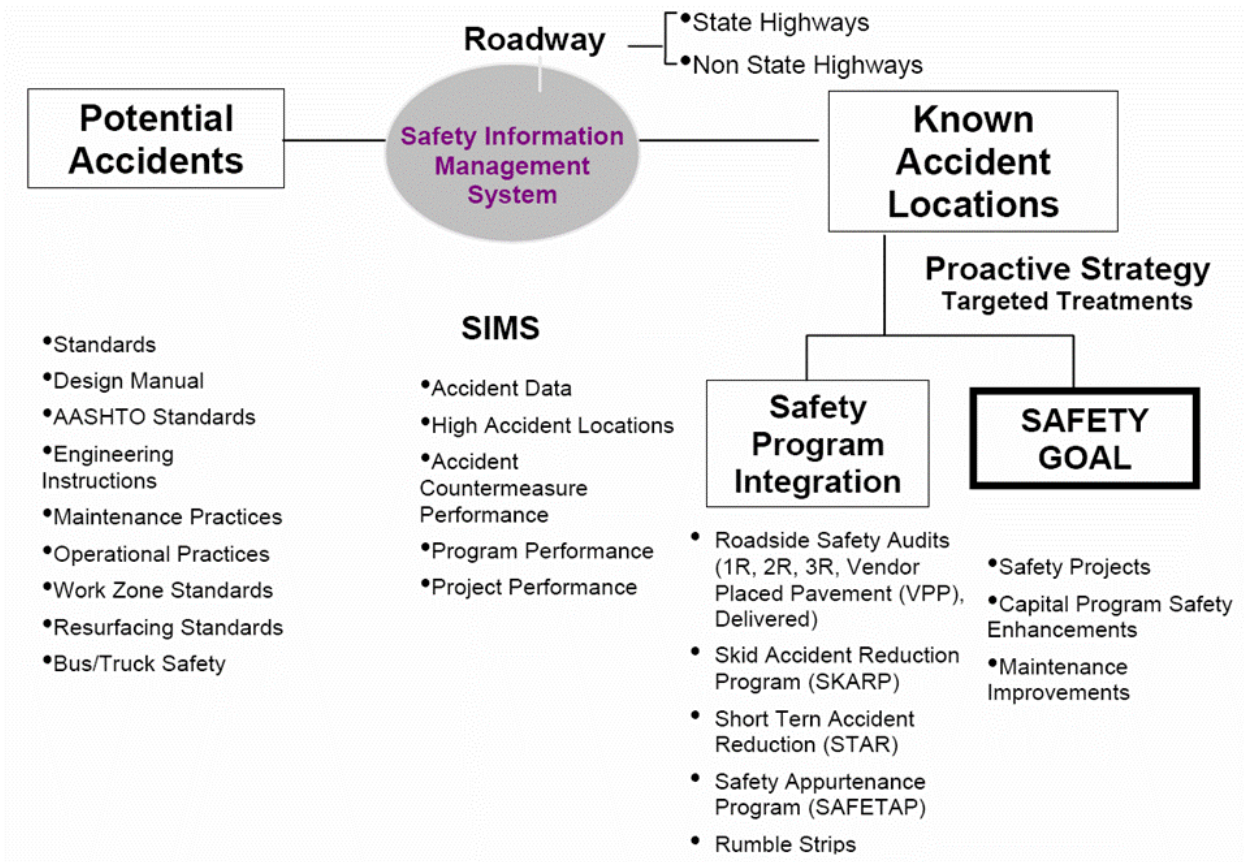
Roadway

•State Highways
•Non State Highways

Potential Accidents

Safety Information Management System

Known Accident Locations

Proactive Strategy
Targeted Treatments

•Standards
•Design Manual
•AASHTO Standards
•Engineering Instructions
•Maintenance Practices
•Operational Practices
•Work Zone Standards
•Resurfacing Standards
•Bus/Truck Safety

SIMS

•Accident Data
•High Accident Locations
•Accident Countermeasure Performance
•Program Performance
•Project Performance

Safety Program Integration

SAFETY GOAL

• Roadside Safety Audits (1R, 2R, 3R, Vendor Placed Pavement (VPP), Delivered)
• Skid Accident Reduction Program (SKARP)
• Short Tern Accident Reduction (STAR)
• Safety Appurtenance Program (SAFETAP)
• Rumble Strips

•Safety Projects
•Capital Program Safety Enhancements
•Maintenance Improvements